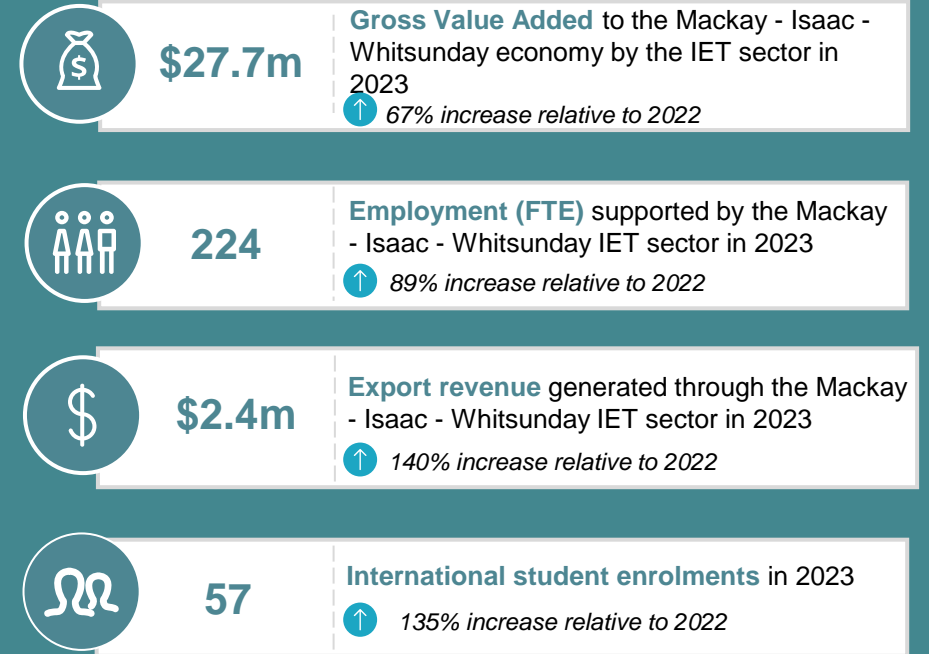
$27.7m

Gross Value Added to the Mackay - Isaac - Whitsunday economy by the IET sector in 2023

↑ 67% increase relative to 2022

224

Employment (FTE) supported by the Mackay - Isaac - Whitsunday IET sector in 2023

↑ 89% increase relative to 2022

$2.4m

Export revenue generated through the Mackay - Isaac - Whitsunday IET sector in 2023

↑ 140% increase relative to 2022

57

International student enrolments in 2023

↑ 135% increase relative to 2022